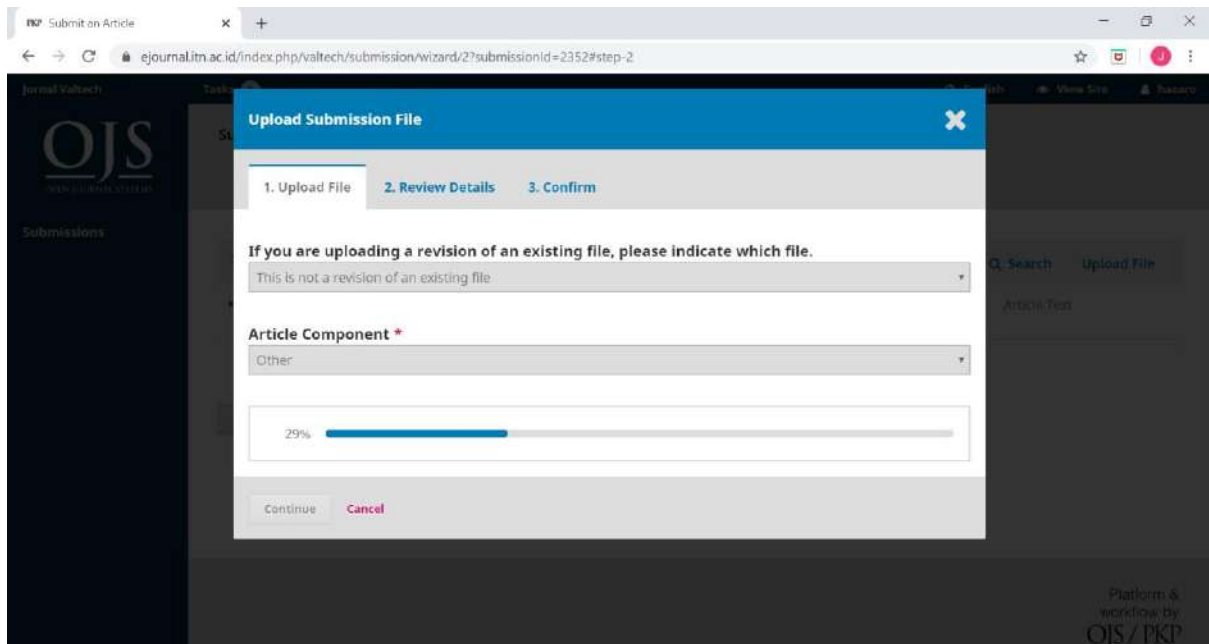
PKP Submit an Article × +

ejournal.itn.ac.id/index.php/valtech/submission/wizard/2?submissionId=2352#step-2

J

Jurnal Valtech Tasks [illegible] English View Site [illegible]

OJS
OPEN JOURNAL SYSTEMS

Submissions

Upload Submission File

1. Upload File 2. Review Details 3. Confirm

If you are uploading a revision of an existing file, please indicate which file.

This is not a revision of an existing file

Article Component *

Other

29%

Continue Cancel

Search Upload File

Article Text

Platform & workflow by OJS / PKP